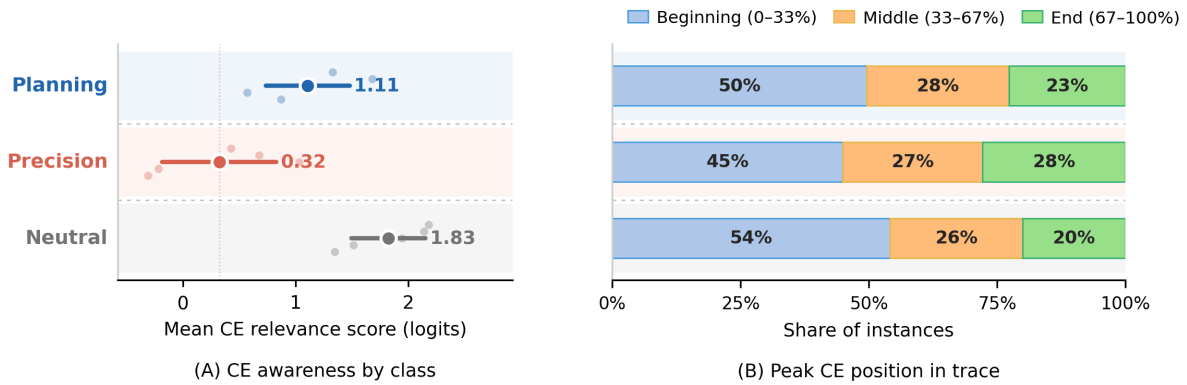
Beginning (0–33%)
Middle (33–67%)
End (67–100%)

Planning
1.11
Precision
0.32
Neutral
1.83
0
1
2
Mean CE relevance score (logits)

(A) CE awareness by class

| 50% | 28% | 23% |
|---|---|---|
| 45% | 27% | 28% |
| 54% | 26% | 20% |

0%
25%
50%
75%
100%
Share of instances

(B) Peak CE position in trace